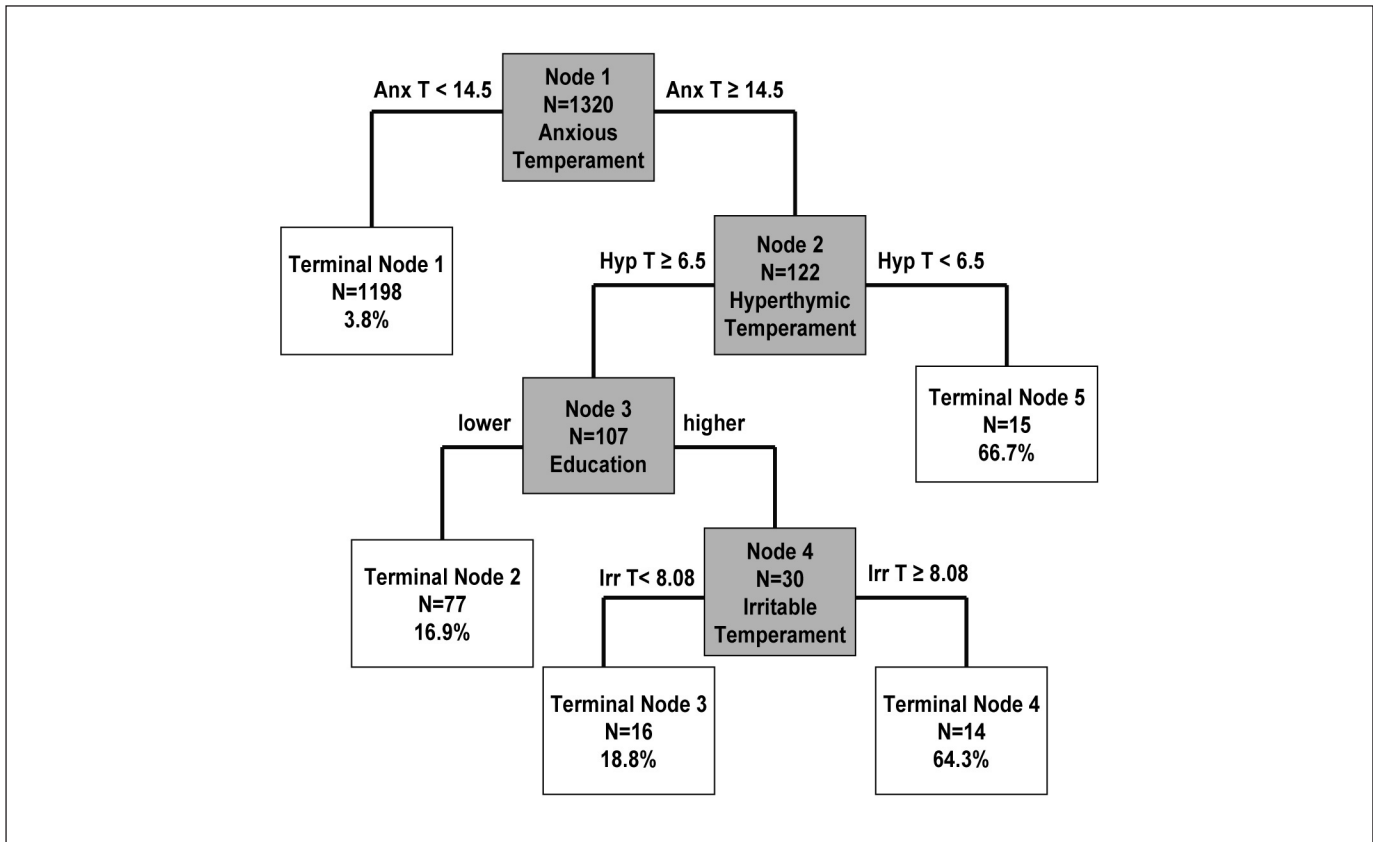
Anx T < 14.5

Node 1
N=1320
Anxious
Temperament

Anx T ≥ 14.5

Terminal Node 1
N=1198
3.8%

Hyp T ≥ 6.5

Node 2
N=122
Hyperthymic
Temperament

Hyp T < 6.5

Terminal Node 5
N=15
66.7%

lower

Node 3
N=107
Education

higher

Terminal Node 2
N=77
16.9%

Irr T< 8.08

Node 4
N=30
Irritable
Temperament

Irr T ≥ 8.08

Terminal Node 3
N=16
18.8%

Terminal Node 4
N=14
64.3%